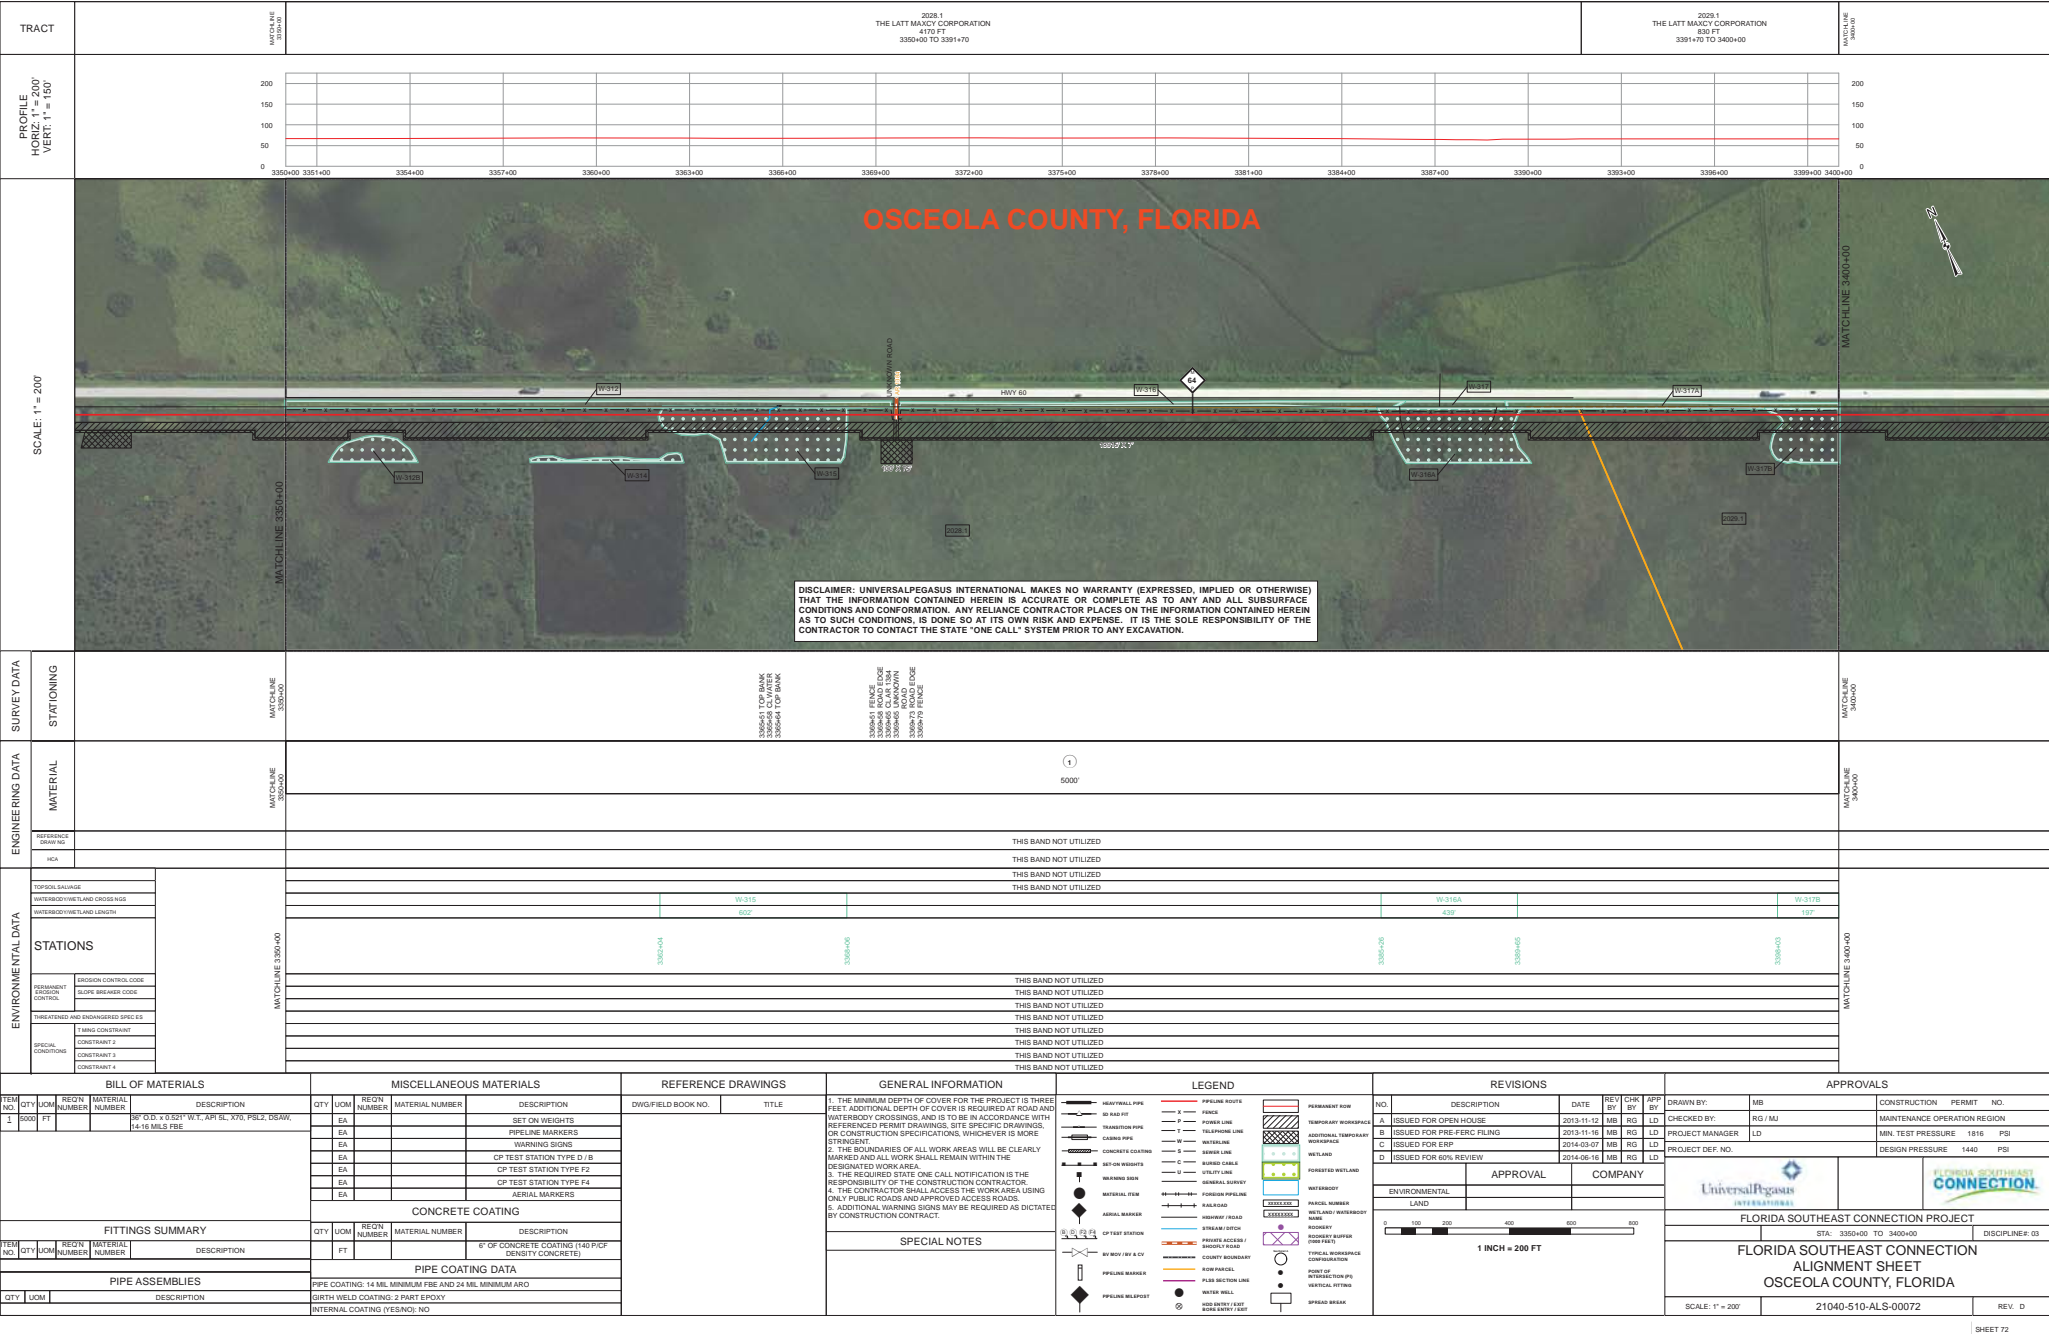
TRACT

MATCHLINE 3350+00

2028.1
THE LATT MAXCY CORPORATION
4170 FT
3350+00 TO 3391+70

2029.1
THE LATT MAXCY CORPORATION
830 FT
3391+70 TO 3400+00

MATCHLINE 3400+00

PROFILE
HORIZ: 1" = 200'
VERT: 1" = 150'

200
150
100
50
0

3350+00 3351+00 3354+00 3357+00 3360+00 3363+00 3366+00 3369+00 3372+00 3375+00 3378+00 3381+00 3384+00 3387+00 3390+00 3393+00 3396+00 3399+00 3400+00

SCALE: 1" = 200'

OSCEOLA COUNTY, FLORIDA

MATCHLINE 3350+00

MATCHLINE 3400+00

W-312
UNKNOWN ROAD
HWY 60
W-316
64
W-317
W-317A
W-312B
W-314
W-315
W-316A
W-317B
2028.1
2028.1

DISCLAIMER: UNIVERSALPEGASUS INTERNATIONAL MAKES NO WARRANTY (EXPRESSED, IMPLIED OR OTHERWISE) THAT THE INFORMATION CONTAINED HEREIN IS ACCURATE OR COMPLETE AS TO ANY AND ALL SUBSURFACE CONDITIONS AND CONFORMATION. ANY RELIANCE CONTRACTOR PLACES ON THE INFORMATION CONTAINED HEREIN AS TO SUCH CONDITIONS, IS DONE SO AT ITS OWN RISK AND EXPENSE. IT IS THE SOLE RESPONSIBILITY OF THE CONTRACTOR TO CONTACT THE STATE "ONE CALL" SYSTEM PRIOR TO ANY EXCAVATION.

SURVEY DATA
STATIONING
MATCHLINE 3350+00
3365+51 TOP BANK
3365+58 CL WATER
3365+64 TOP BANK
3369+51 FENCE
3369+58 ROAD EDGE
3369+60 CLAR 1384
3369+65 UNKNOWN ROAD
3369+73 ROAD EDGE
3369+79 FENCE
MATCHLINE 3400+00

ENGINEERING DATA
MATERIAL
MATCHLINE 3350+00
1
5000'
MATCHLINE 3400+00
REFERENCE DRAWING
THIS BAND NOT UTILIZED
HCA
THIS BAND NOT UTILIZED

ENVIRONMENTAL DATA
THIS BAND NOT UTILIZED
TOPSOIL SALVAGE
THIS BAND NOT UTILIZED
WATERBODY/WETLAND CROSSINGS
W-315
W-316A
W-317B
WATERBODY/WETLAND LENGTH
602'
439'
197'
STATIONS
MATCHLINE 3350+00
3360+04
3366+06
3385+26
3389+65
3398+03
MATCHLINE 3400+00
PERMANENT EROSION CONTROL
EROSION CONTROL CODE
THIS BAND NOT UTILIZED
SLOPE BREAKER CODE
THIS BAND NOT UTILIZED
THIS BAND NOT UTILIZED
THREATENED AND ENDANGERED SPECIES
THIS BAND NOT UTILIZED
SPECIAL CONDITIONS
TIMING CONSTRAINT
THIS BAND NOT UTILIZED
CONSTRAINT 2
THIS BAND NOT UTILIZED
CONSTRAINT 3
THIS BAND NOT UTILIZED
CONSTRAINT 4
THIS BAND NOT UTILIZED

BILL OF MATERIALS
| ITEM NO. | QTY | UOM | REQ'N NUMBER | MATERIAL NUMBER | DESCRIPTION |
|---|---|---|---|---|---|
| 1 | 5000 | FT | | | 36" O.D. x 0.521" W.T., API 5L, X70, PSL2, DSAW, 14-16 MILS FBE |

FITTINGS SUMMARY
| ITEM NO. | QTY | UOM | REQ'N NUMBER | MATERIAL NUMBER | DESCRIPTION |
|---|---|---|---|---|---|

PIPE ASSEMBLIES
| QTY | UOM | DESCRIPTION |
|---|---|---|

MISCELLANEOUS MATERIALS
| QTY | UOM | REQ'N NUMBER | MATERIAL NUMBER | DESCRIPTION |
|---|---|---|---|---|
| | EA | | | SET ON WEIGHTS |
| | EA | | | PIPELINE MARKERS |
| | EA | | | WARNING SIGNS |
| | EA | | | CP TEST STATION TYPE D / B |
| | EA | | | CP TEST STATION TYPE F2 |
| | EA | | | CP TEST STATION TYPE F4 |
| | EA | | | AERIAL MARKERS |

CONCRETE COATING
| QTY | UOM | REQ'N NUMBER | MATERIAL NUMBER | DESCRIPTION |
|---|---|---|---|---|
| | FT | | | 6" OF CONCRETE COATING (140 P/CF DENSITY CONCRETE) |

PIPE COATING DATA
PIPE COATING: 14 MIL MINIMUM FBE AND 24 MIL MINIMUM ARO
GIRTH WELD COATING: 2 PART EPOXY
INTERNAL COATING (YES/NO): NO

REFERENCE DRAWINGS
| DWG/FIELD BOOK NO. | TITLE |
|---|---|

GENERAL INFORMATION
1. THE MINIMUM DEPTH OF COVER FOR THE PROJECT IS THREE FEET. ADDITIONAL DEPTH OF COVER IS REQUIRED AT ROAD AND WATERBODY CROSSINGS, AND IS TO BE IN ACCORDANCE WITH REFERENCED PERMIT DRAWINGS, SITE SPECIFIC DRAWINGS, OR CONSTRUCTION SPECIFICATIONS, WHICHEVER IS MORE STRINGENT.
2. THE BOUNDARIES OF ALL WORK AREAS WILL BE CLEARLY MARKED AND ALL WORK SHALL REMAIN WITHIN THE DESIGNATED WORK AREA.
3. THE REQUIRED STATE ONE CALL NOTIFICATION IS THE RESPONSIBILITY OF THE CONSTRUCTION CONTRACTOR.
4. THE CONTRACTOR SHALL ACCESS THE WORK AREA USING ONLY PUBLIC ROADS AND APPROVED ACCESS ROADS.
5. ADDITIONAL WARNING SIGNS MAY BE REQUIRED AS DICTATED BY CONSTRUCTION CONTRACT.

SPECIAL NOTES

LEGEND
HEAVYWALL PIPE
5D RAD FIT
TRANSITION PIPE
CASING PIPE
CONCRETE COATING
SET-ON WEIGHTS
WARNING SIGN
MATERIAL ITEM
AERIAL MARKER
CP TEST STATION
BV MOV / BV & CV
PIPELINE MARKER
PIPELINE MILEPOST
PIPELINE ROUTE
FENCE
POWER LINE
TELEPHONE LINE
WATERLINE
SEWER LINE
BURIED CABLE
UTILITY LINE
GENERAL SURVEY
FOREIGN PIPELINE
RAILROAD
HIGHWAY / ROAD
STREAM / DITCH
PRIVATE ACCESS / SHOOFLY ROAD
COUNTY BOUNDARY
ROW PARCEL
PLSS SECTION LINE
WATER WELL
HDD ENTRY / EXIT BORE ENTRY / EXIT
PERMANENT ROW
TEMPORARY WORKSPACE
ADDITIONAL TEMPORARY WORKSPACE
WETLAND
FORESTED WETLAND
WATERBODY
PARCEL NUMBER
WETLAND / WATERBODY NAME
ROOKERY
ROOKERY BUFFER (1000 FEET)
TYPICAL WORKSPACE CONFIGURATION
POINT OF INTERSECTION (PI)
VERTICAL FITTING
SPREAD BREAK

REVISIONS
| NO. | DESCRIPTION | DATE | REV BY | CHK BY | APP BY |
|---|---|---|---|---|---|
| A | ISSUED FOR OPEN HOUSE | 2013-11-12 | MB | RG | LD |
| B | ISSUED FOR PRE-FERC FILING | 2013-11-16 | MB | RG | LD |
| C | ISSUED FOR ERP | 2014-03-07 | MB | RG | LD |
| D | ISSUED FOR 60% REVIEW | 2014-06-16 | MB | RG | LD |

| | APPROVAL | COMPANY |
|---|---|---|
| ENVIRONMENTAL | | |
| LAND | | |

0 100 200 400 600 800
1 INCH = 200 FT

APPROVALS
DRAWN BY: MB
CHECKED BY: RG / MJ
PROJECT MANAGER LD
PROJECT DEF. NO.
CONSTRUCTION PERMIT NO.
MAINTENANCE OPERATION REGION
MIN. TEST PRESSURE 1816 PSI
DESIGN PRESSURE 1440 PSI
UniversalPegasus INTERNATIONAL
FLORIDA SOUTHEAST CONNECTION
FLORIDA SOUTHEAST CONNECTION PROJECT
STA: 3350+00 TO 3400+00
DISCIPLINE#: 03
FLORIDA SOUTHEAST CONNECTION
ALIGNMENT SHEET
OSCEOLA COUNTY, FLORIDA
SCALE: 1" = 200'
21040-510-ALS-00072
REV. D
SHEET 72